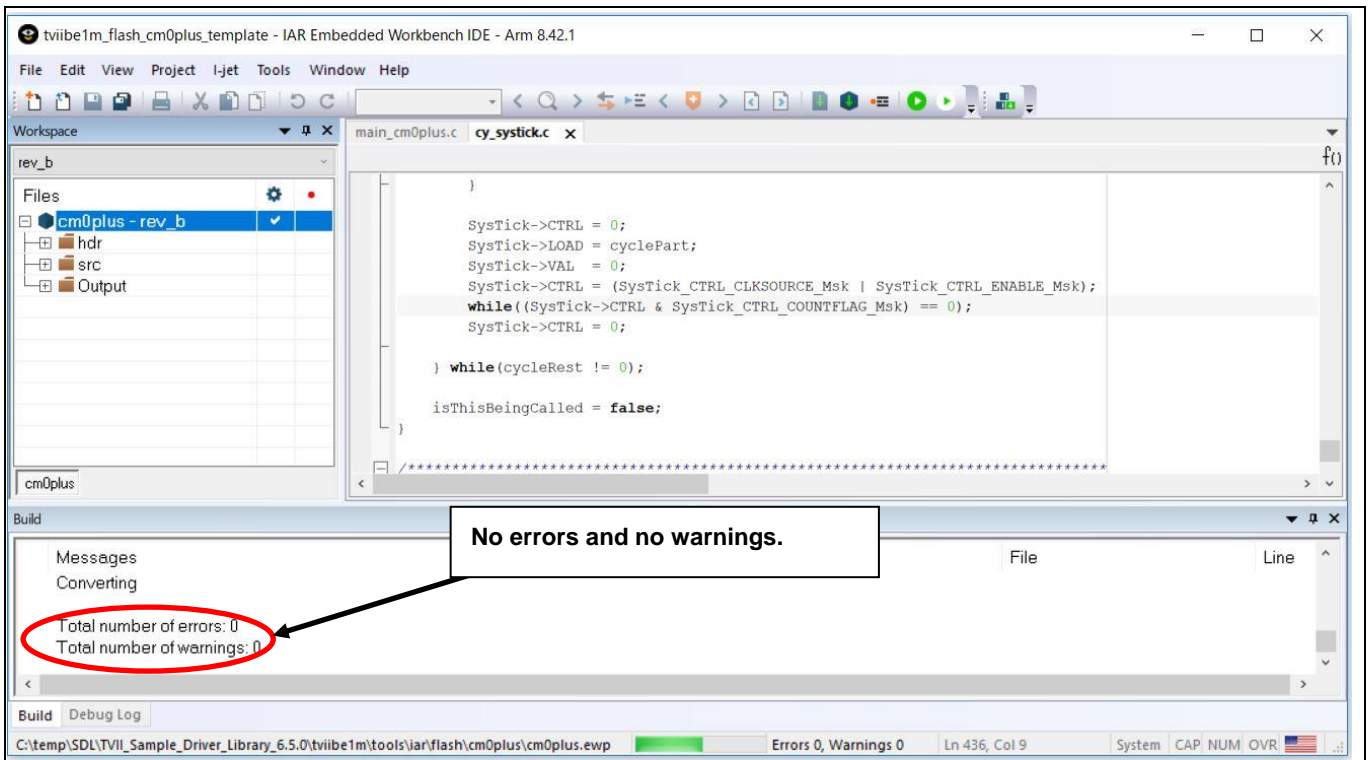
tviibe1m_flash_cm0plus_template - IAR Embedded Workbench IDE - Arm 8.42.1

File Edit View Project I-jet Tools Window Help

Workspace

rev_b

Files

cm0plus - rev_b
hdr
src
Output

cm0plus

main_cm0plus.c cy_systick.c

f()

}

SysTick->CTRL = 0;
SysTick->LOAD = cyclePart;
SysTick->VAL = 0;
SysTick->CTRL = (SysTick_CTRL_CLKSOURCE_Msk | SysTick_CTRL_ENABLE_Msk);
while((SysTick->CTRL & SysTick_CTRL_COUNTFLAG_Msk) == 0);
SysTick->CTRL = 0;

} while(cycleRest != 0);

isThisBeingCalled = false;
}

/*************************************************************************

Build

No errors and no warnings.

Messages
Converting

Total number of errors: 0
Total number of warnings: 0

File

Line

Build Debug Log

C:\temp\SDL\TVII_Sample_Driver_Library_6.5.0\tviibe1m\tools\iar\flash\cm0plus\cm0plus.ewp

Errors 0, Warnings 0

Ln 436, Col 9

System CAP NUM OVR